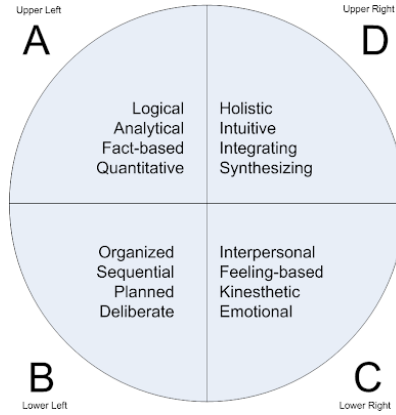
Upper Left

A

Upper Right

D

Logical
Analytical
Fact-based
Quantitative

Holistic
Intuitive
Integrating
Synthesizing

Organized
Sequential
Planned
Deliberate

Interpersonal
Feeling-based
Kinesthetic
Emotional

B

Lower Left

C

Lower Right